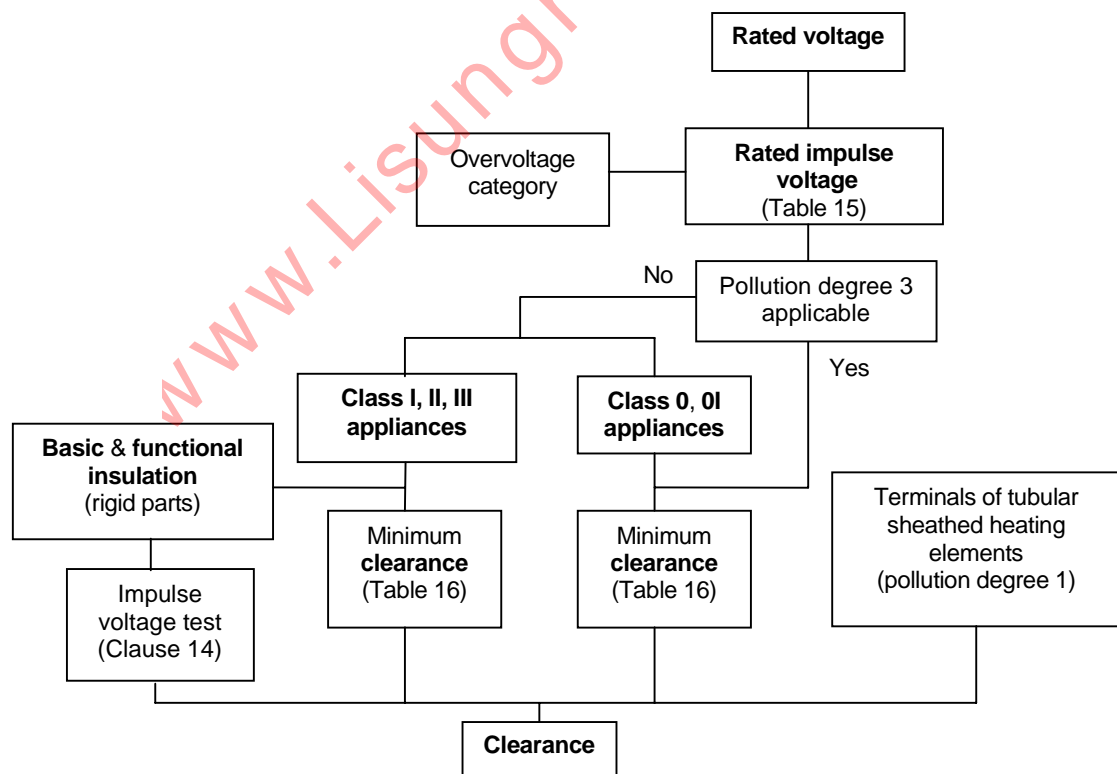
www.Lisungr

Rated voltage

Overvoltage category

Rated impulse voltage (Table 15)

No

Pollution degree 3 applicable

Yes

Class I, II, III appliances

Class 0, 0I appliances

Basic & functional insulation (rigid parts)

Minimum clearance (Table 16)

Minimum clearance (Table 16)

Terminals of tubular sheathed heating elements (pollution degree 1)

Impulse voltage test (Clause 14)

Clearance